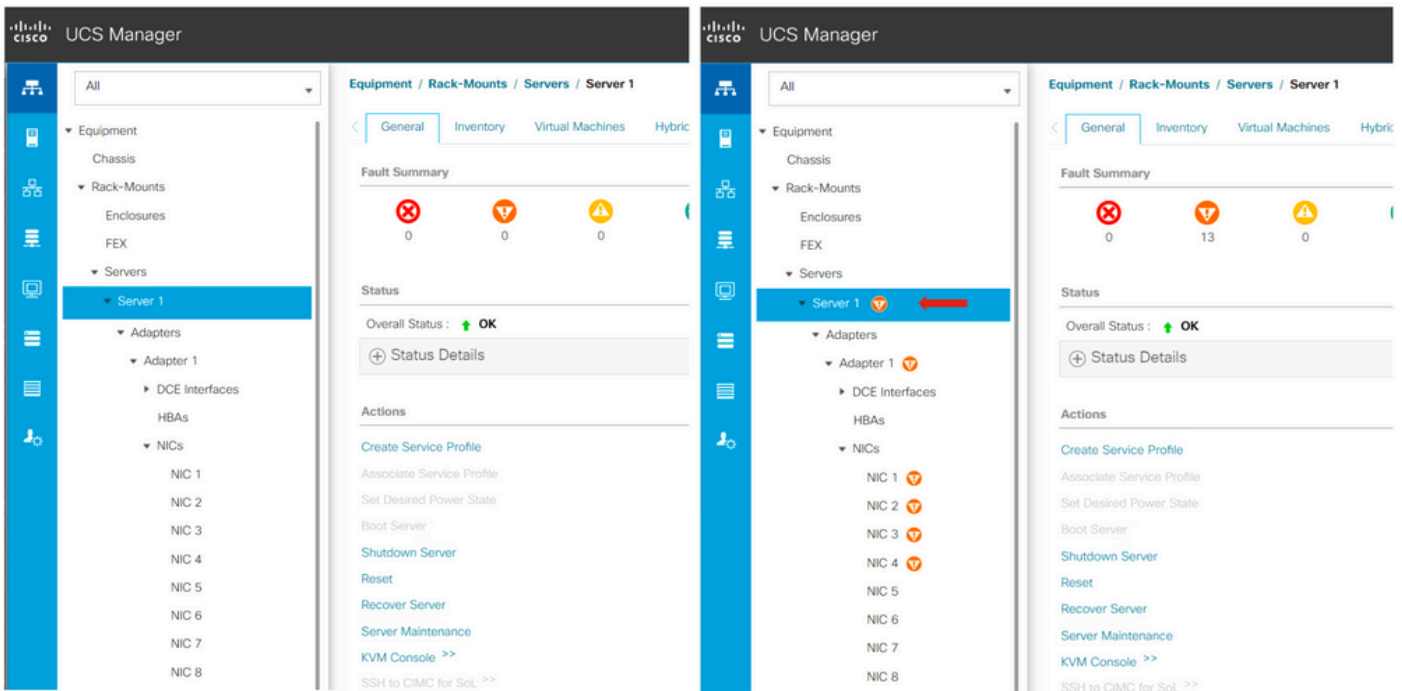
cisco UCS Manager

All

Equipment
Chassis
Rack-Mounts
Enclosures
FEX
Servers
Server 1
Adapters
Adapter 1
DCE Interfaces
HBAs
NICs
NIC 1
NIC 2
NIC 3
NIC 4
NIC 5
NIC 6
NIC 7
NIC 8

Equipment / Rack-Mounts / Servers / Server 1

General Inventory Virtual Machines Hybric

Fault Summary

0 0 0

Status

Overall Status : OK

Status Details

Actions

Create Service Profile
Associate Service Profile
Set Desired Power State
Boot Server
Shutdown Server
Reset
Recover Server
Server Maintenance
KVM Console >>
SSH to CIMC for SoL >>

cisco UCS Manager

All

Equipment
Chassis
Rack-Mounts
Enclosures
FEX
Servers
Server 1
Adapters
Adapter 1
DCE Interfaces
HBAs
NICs
NIC 1
NIC 2
NIC 3
NIC 4
NIC 5
NIC 6
NIC 7
NIC 8

Equipment / Rack-Mounts / Servers / Server 1

General Inventory Virtual Machines Hybric

Fault Summary

0 13 0

Status

Overall Status : OK

Status Details

Actions

Create Service Profile
Associate Service Profile
Set Desired Power State
Boot Server
Shutdown Server
Reset
Recover Server
Server Maintenance
KVM Console >>
SSH to CIMC for SoL >>